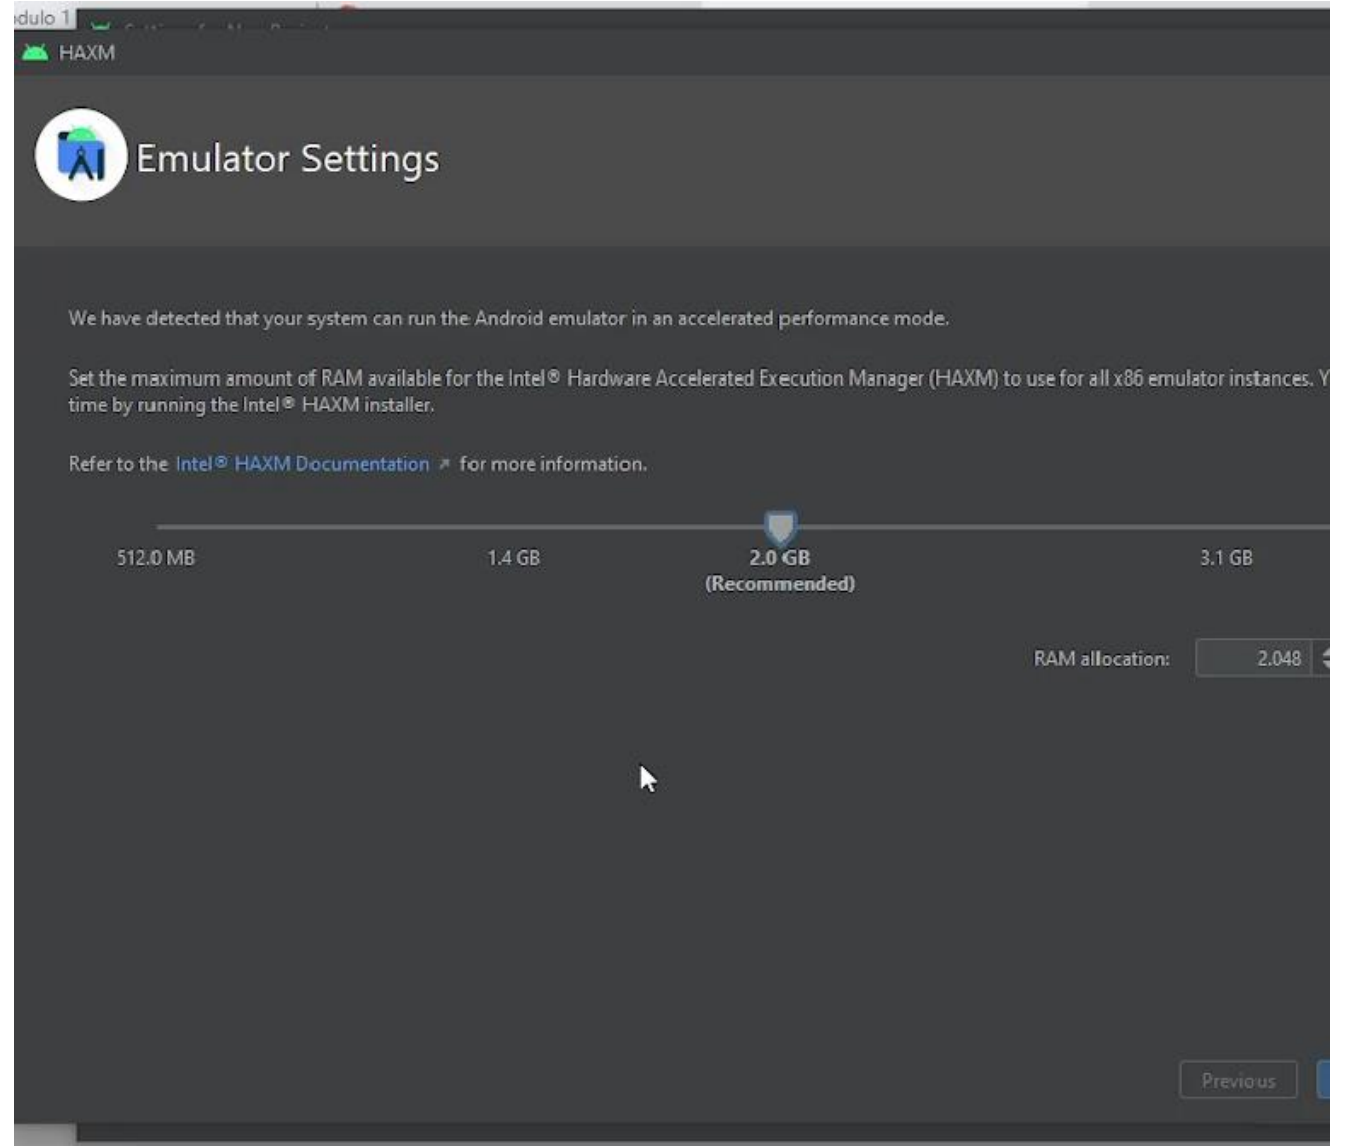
dulo 1

HAXM

Emulator Settings

We have detected that your system can run the Android emulator in an accelerated performance mode.

Set the maximum amount of RAM available for the Intel® Hardware Accelerated Execution Manager (HAXM) to use for all x86 emulator instances. Y time by running the Intel® HAXM installer.

Refer to the Intel® HAXM Documentation for more information.

512.0 MB

1.4 GB

2.0 GB
(Recommended)

3.1 GB

RAM allocation: 2.048

Previous